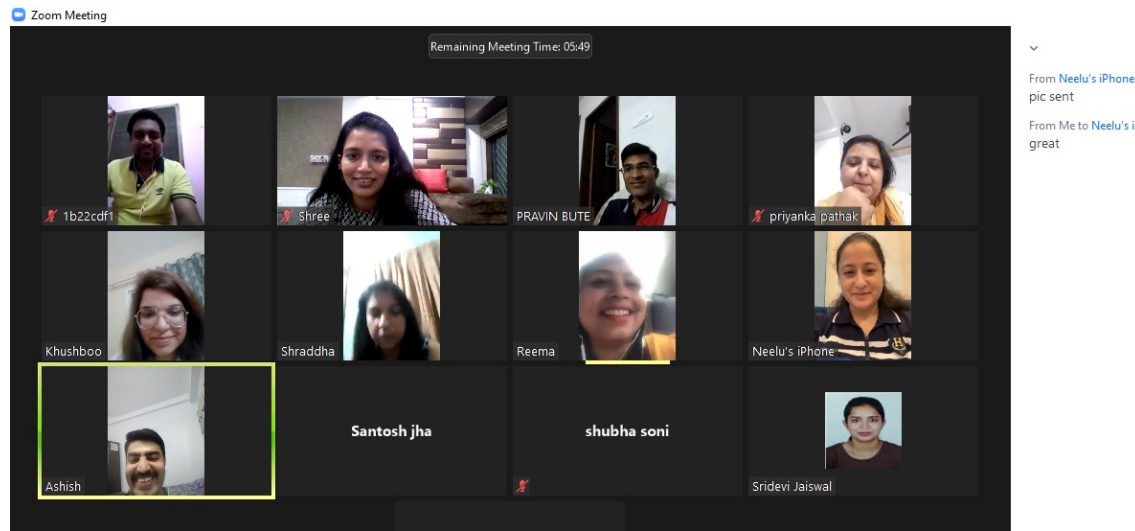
Zoom Meeting

Remaining Meeting Time: 05:49

1b22cdf1
Shree
PRAVIN BUTE
priyanka pathak
Khushboo
Shraddha
Reema
Neelu's iPhone
Ashish
Santosh jha
shubha soni
Sridevi Jaiswal

From Neelu's iPhone
pic sent

From Me to Neelu's i
great